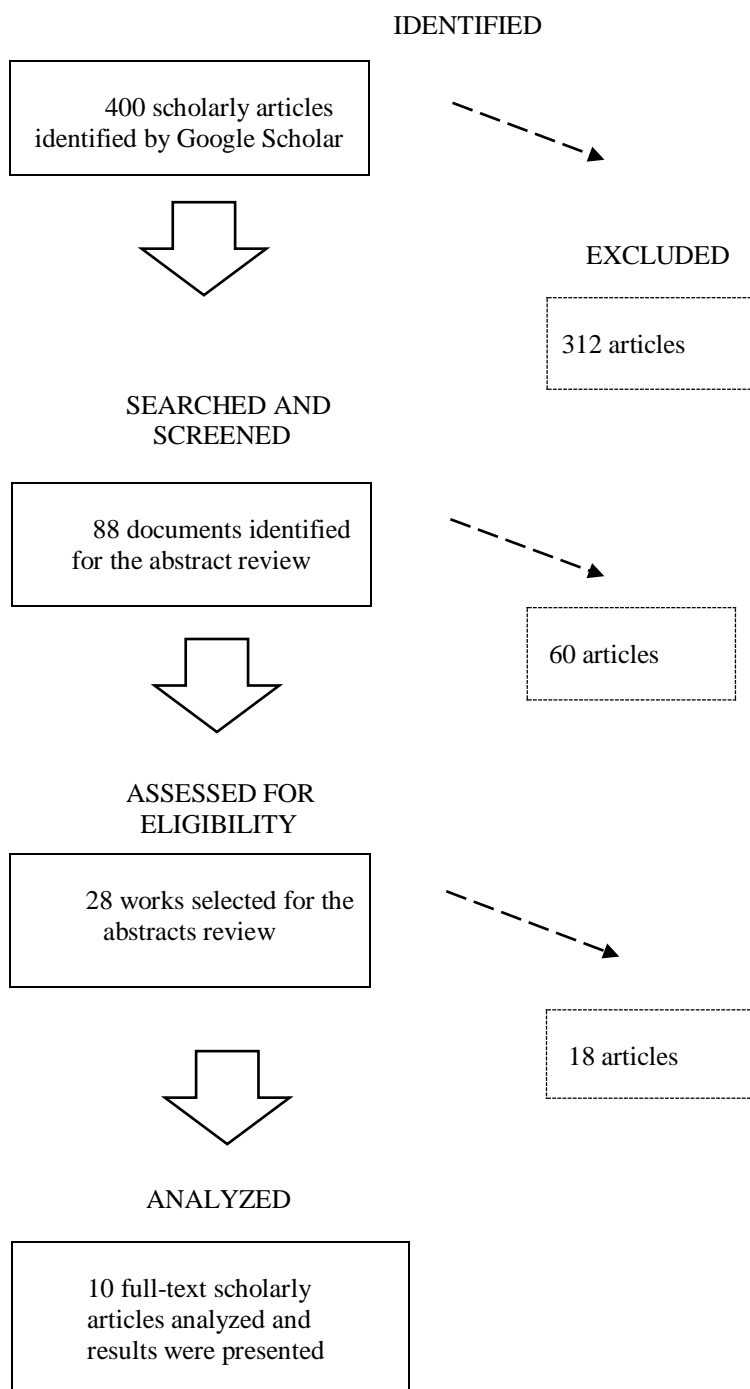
IDENTIFIED

400 scholarly articles identified by Google Scholar

EXCLUDED

312 articles

SEARCHED AND SCREENED

88 documents identified for the abstract review

60 articles

ASSESSED FOR ELIGIBILITY

28 works selected for the abstracts review

18 articles

ANALYZED

10 full-text scholarly articles analyzed and results were presented